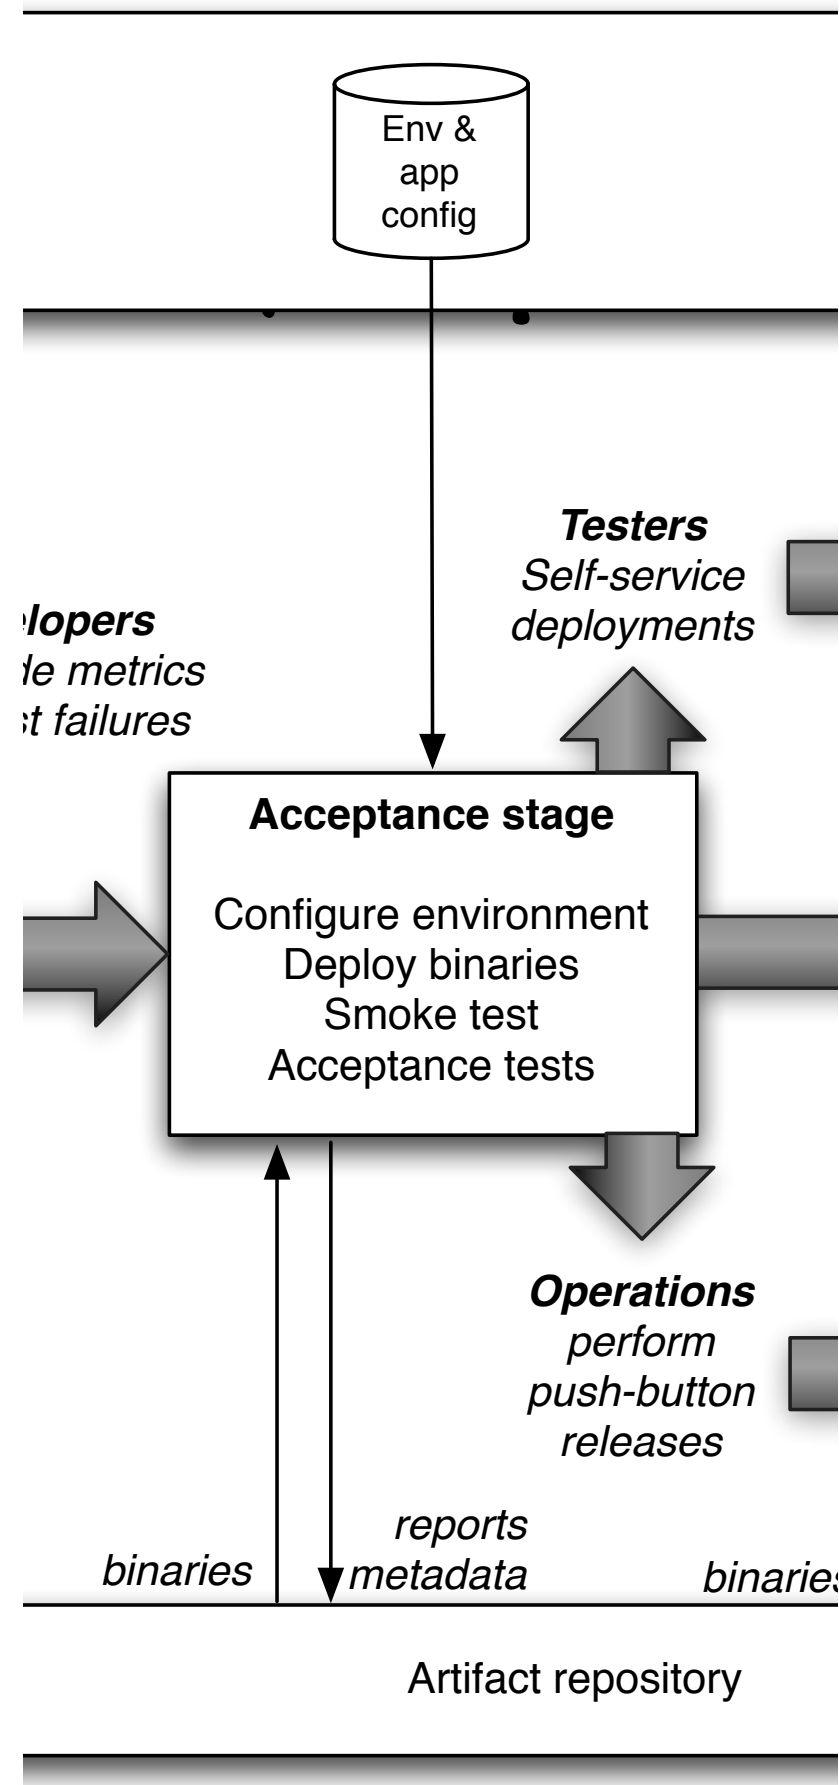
Env & app config

Testers
Self-service deployments

elopers
de metrics
st failures

Acceptance stage

Configure environment
Deploy binaries
Smoke test
Acceptance tests

Operations
perform push-button releases

binaries

reports
metadata

binaries

Artifact repository